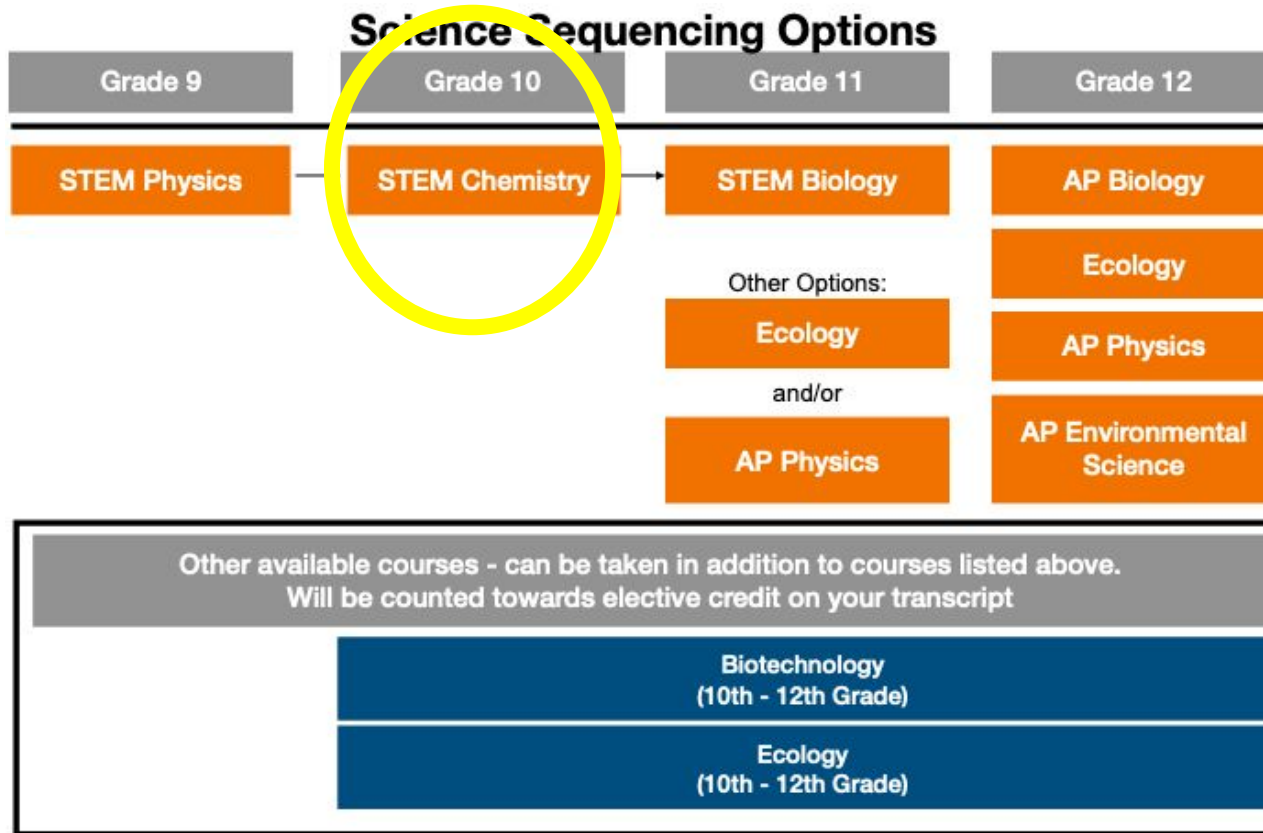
Science Sequencing Options

Grade 9

Grade 10

Grade 11

Grade 12

STEM Physics

STEM Chemistry

STEM Biology

AP Biology

Ecology

Other Options:

Ecology

AP Physics

and/or

AP Physics

AP Environmental Science

Other available courses - can be taken in addition to courses listed above. Will be counted towards elective credit on your transcript

Biotechnology (10th - 12th Grade)

Ecology (10th - 12th Grade)